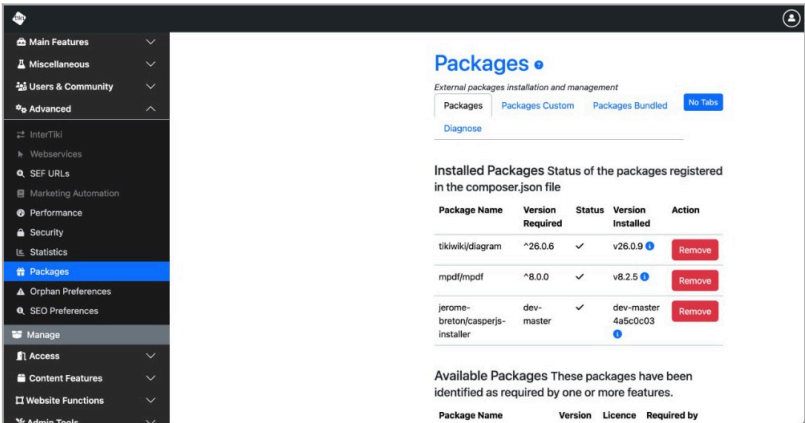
Main Features
Miscellaneous
Users & Community
Advanced
InterTiki
Webservices
SEF URLs
Marketing Automation
Performance
Security
Statistics
Packages
Orphan Preferences
SEO Preferences
Manage
Access
Content Features
Website Functions
Admin Tools

Packages

External packages installation and management

Packages | Packages Custom | Packages Bundled | No Tabs
Diagnose

Installed Packages Status of the packages registered in the composer.json file

| Package Name | Version Required | Status | Version Installed | Action |
|---|---|---|---|---|
| tikiwiki/diagram | ^26.0.6 | ✓ | v26.0.9 | Remove |
| mpdf/mpdf | ^8.0.0 | ✓ | v8.2.5 | Remove |
| jerome-breton/casperjs-installer | dev-master | ✓ | dev-master 4a5c0c03 | Remove |

Available Packages These packages have been identified as required by one or more features.

| Package Name | Version | Licence | Required by |
|---|---|---|---|